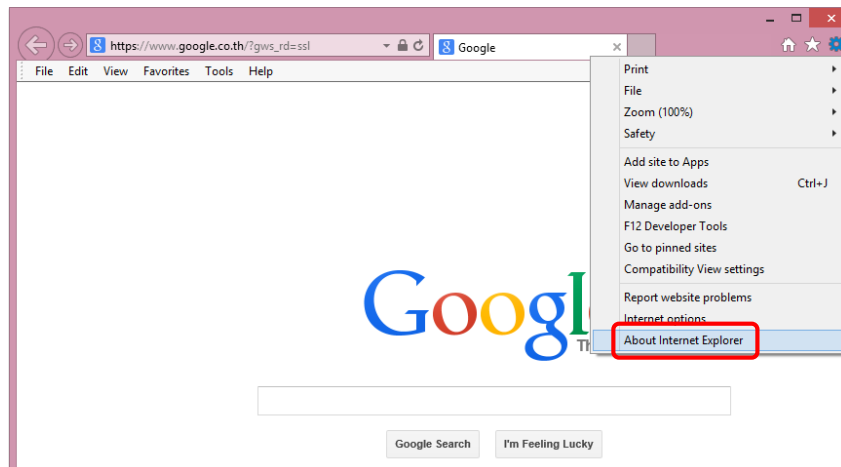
https://www.google.co.th/?gws_rd=ssl

Google

File Edit View Favorites Tools Help

Print
File
Zoom (100%)
Safety
Add site to Apps
View downloads Ctrl+J
Manage add-ons
F12 Developer Tools
Go to pinned sites
Compatibility View settings
Report website problems
Internet options
About Internet Explorer

Googl
Th

Google Search I'm Feeling Lucky